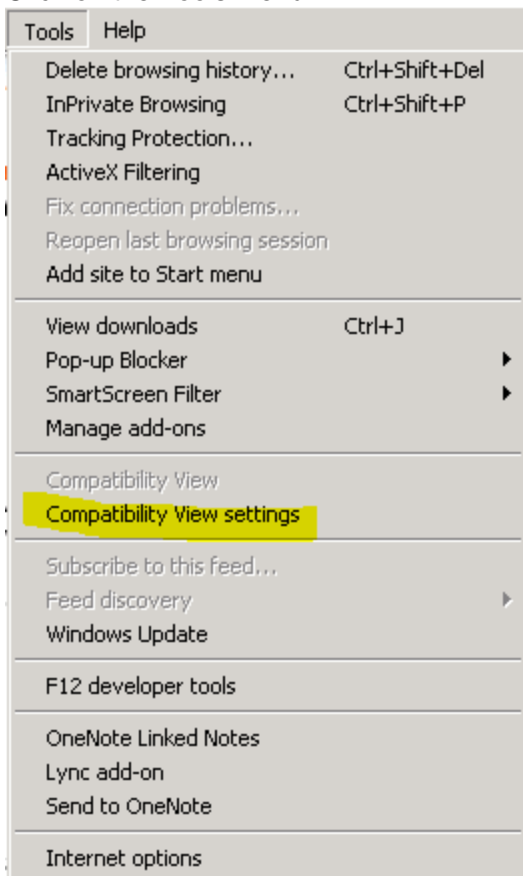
Tools Help

Delete browsing history... Ctrl+Shift+Del
InPrivate Browsing Ctrl+Shift+P
Tracking Protection...
ActiveX Filtering
Fix connection problems...
Reopen last browsing session
Add site to Start menu

View downloads Ctrl+J
Pop-up Blocker
SmartScreen Filter
Manage add-ons

Compatibility View
Compatibility View settings

Subscribe to this feed...
Feed discovery
Windows Update

F12 developer tools

OneNote Linked Notes
Lync add-on
Send to OneNote

Internet options